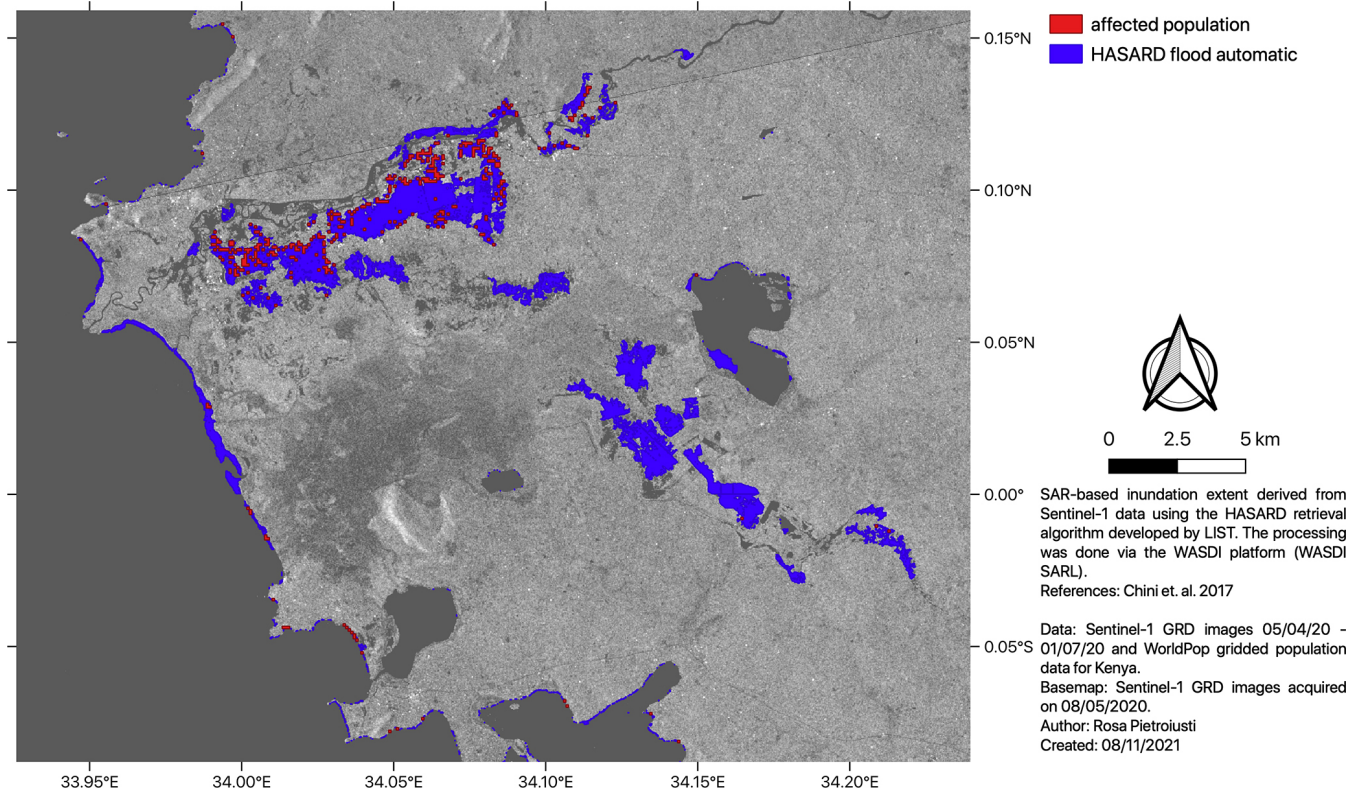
affected population
HASARD flood automatic

0.15°N
0.10°N
0.05°N
0.00°
0.05°S

0 2.5 5 km

SAR-based inundation extent derived from Sentinel-1 data using the HASARD retrieval algorithm developed by LIST. The processing was done via the WASDI platform (WASDI SARL).
References: Chini et. al. 2017

Data: Sentinel-1 GRD images 05/04/20 - 01/07/20 and WorldPop gridded population data for Kenya.
Basemap: Sentinel-1 GRD images acquired on 08/05/2020.
Author: Rosa Pietroiusti
Created: 08/11/2021

33.95°E 34.00°E 34.05°E 34.10°E 34.15°E 34.20°E